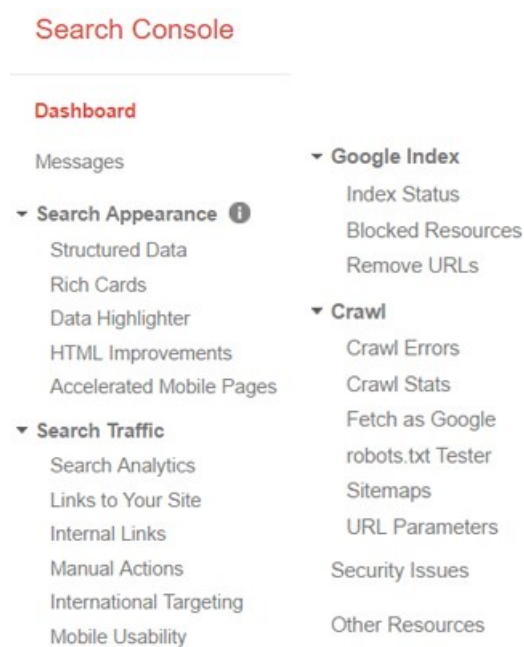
Search Console

Dashboard

Messages

▾ Search Appearance

Structured Data

Rich Cards

Data Highlighter

HTML Improvements

Accelerated Mobile Pages

▾ Search Traffic

Search Analytics

Links to Your Site

Internal Links

Manual Actions

International Targeting

Mobile Usability

▾ Google Index

Index Status

Blocked Resources

Remove URLs

▾ Crawl

Crawl Errors

Crawl Stats

Fetch as Google

robots.txt Tester

Sitemaps

URL Parameters

Security Issues

Other Resources